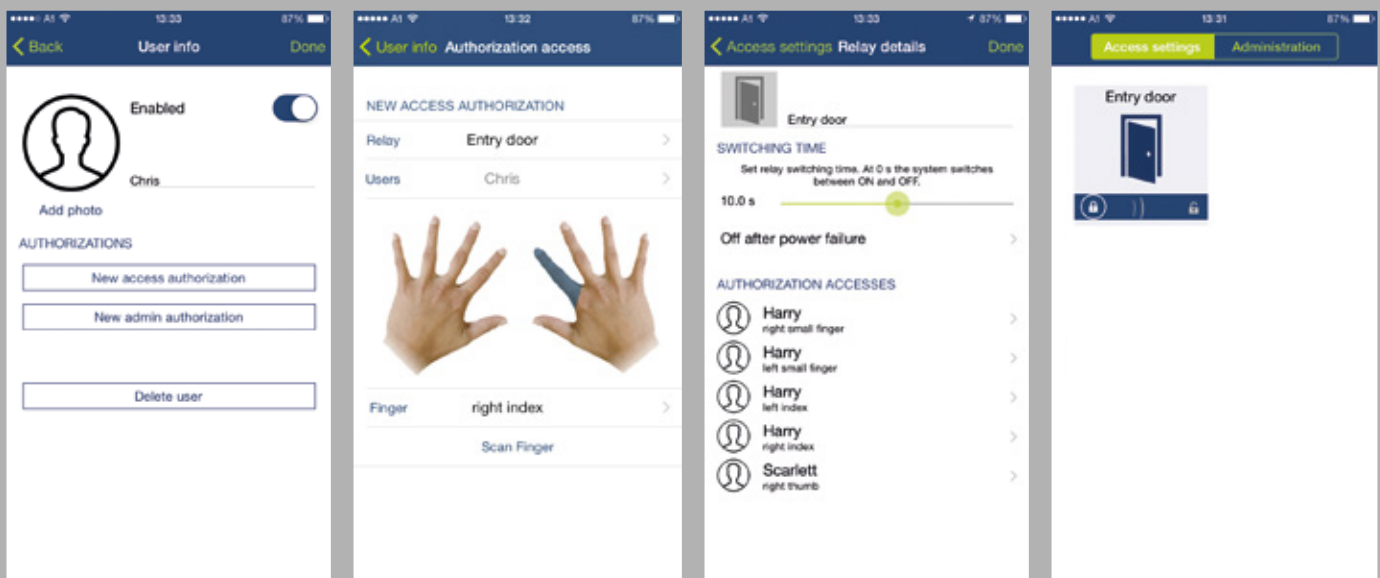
••••• A1 13:33 87%
Back User info Done

Enabled

Chris

Add photo

AUTHORIZATIONS

New access authorization

New admin authorization

Delete user

••••• A1 13:32 87%
User info Authorization access

NEW ACCESS AUTHORIZATION

Relay Entry door

Users Chris

Finger right index

Scan Finger

••••• A1 13:33 87%
Access settings Relay details Done

Entry door

SWITCHING TIME

Set relay switching time. At 0 s the system switches between ON and OFF.

10.0 s

Off after power failure

AUTHORIZATION ACCESSES

Harry
right small finger

Harry
left small finger

Harry
left index

Harry
right index

Scarlett
right thumb

••••• A1 13:31 87%
Access settings Administration

Entry door